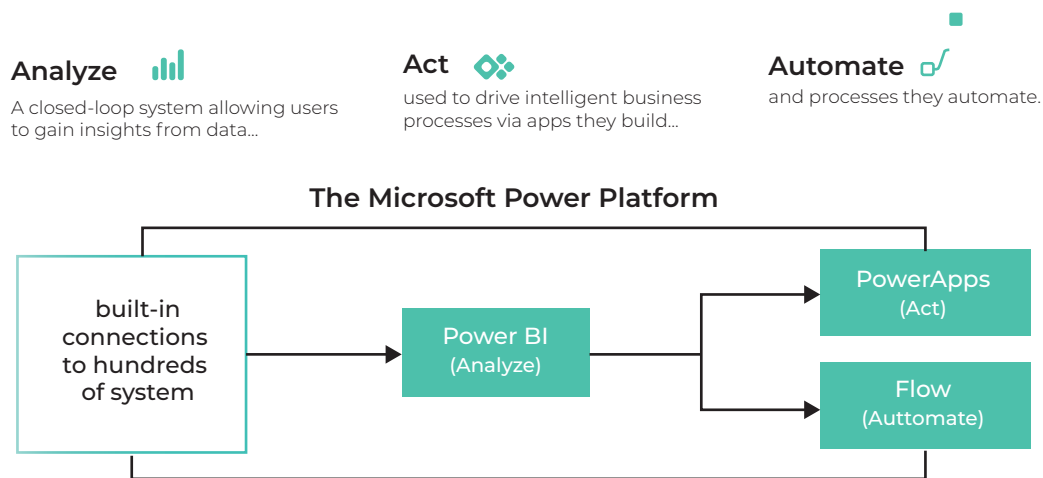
Analyze

A closed-loop system allowing users to gain insights from data...

Act

used to drive intelligent business processes via apps they build...

Automate

and processes they automate.

The Microsoft Power Platform

built-in connections to hundreds of system

Power BI
(Analyze)

PowerApps
(Act)

Flow
(Auttomate)